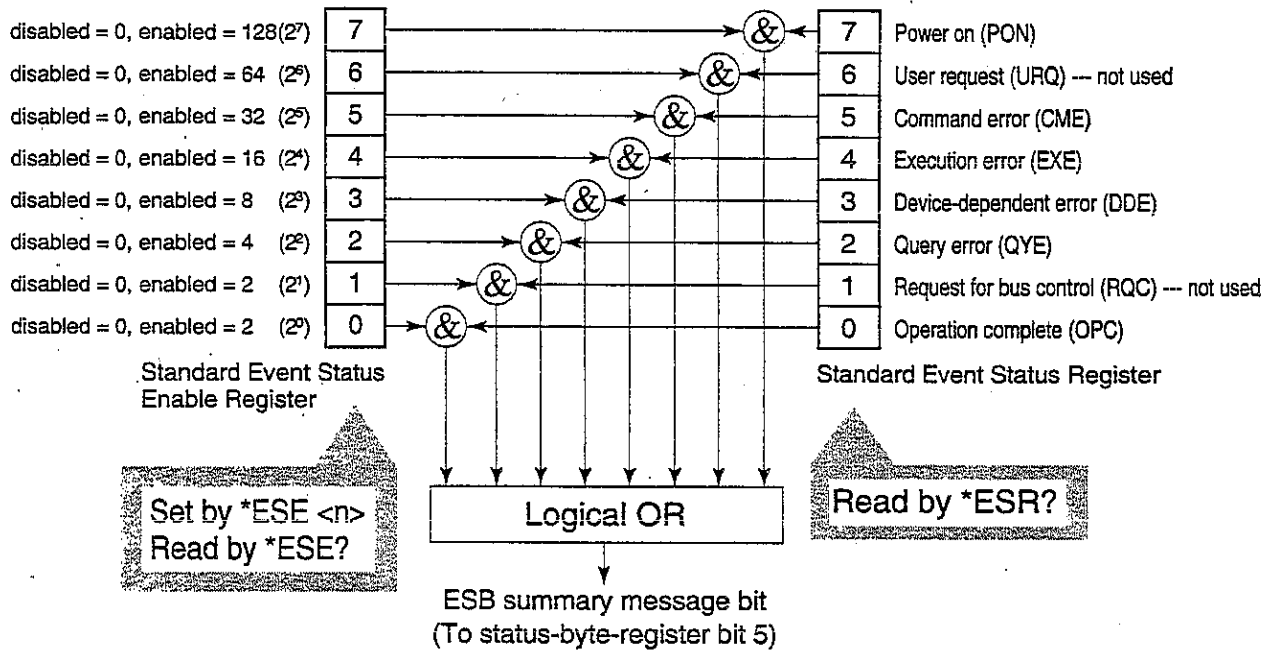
disabled = 0, enabled = 128($2^7$)
disabled = 0, enabled = 64 ($2^6$)
disabled = 0, enabled = 32 ($2^5$)
disabled = 0, enabled = 16 ($2^4$)
disabled = 0, enabled = 8 ($2^3$)
disabled = 0, enabled = 4 ($2^2$)
disabled = 0, enabled = 2 ($2^1$)
disabled = 0, enabled = 2 ($2^0$)

| 7 |
|---|
| 6 |
| 5 |
| 4 |
| 3 |
| 2 |
| 1 |
| 0 |

Standard Event Status Enable Register

& & & & & & & &

| 7 | Power on (PON) |
|---|---|
| 6 | User request (URQ) --- not used |
| 5 | Command error (CME) |
| 4 | Execution error (EXE) |
| 3 | Device-dependent error (DDE) |
| 2 | Query error (QYE) |
| 1 | Request for bus control (RQC) --- not used |
| 0 | Operation complete (OPC) |

Standard Event Status Register

Set by *ESE <n>
Read by *ESE?

Logical OR

Read by *ESR?

ESB summary message bit
(To status-byte-register bit 5)